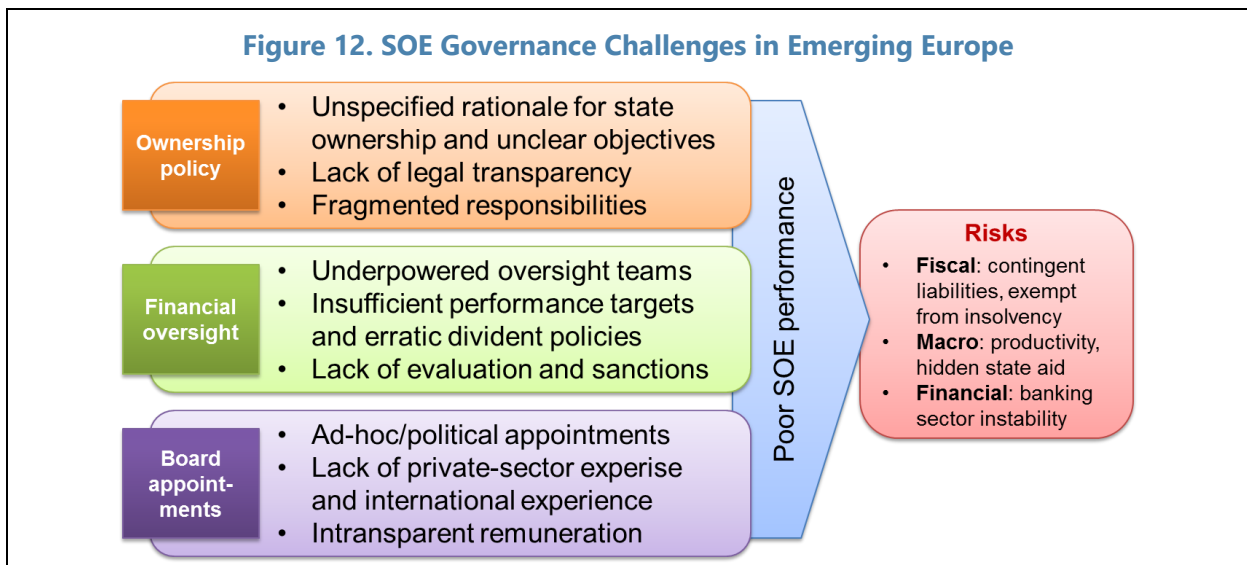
Figure 12. SOE Governance Challenges in Emerging Europe

Ownership policy

- Unspecified rationale for state ownership and unclear objectives
- Lack of legal transparency
- Fragmented responsibilities

Financial oversight

- Underpowered oversight teams
- Insufficient performance targets and erratic divident policies
- Lack of evaluation and sanctions

Board appointments

- Ad-hoc/political appointments
- Lack of private-sector experise and international experience
- Intransparent remuneration

Poor SOE performance

Risks

- **Fiscal**: contingent liabilities, exempt from insolvency
- **Macro**: productivity, hidden state aid
- **Financial**: banking sector instability